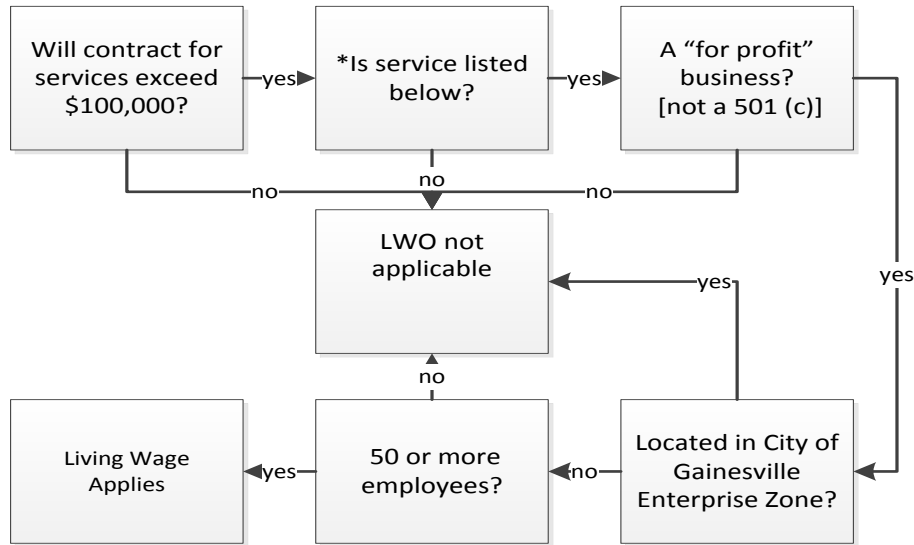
Will contract for services exceed $100,000?

yes

*Is service listed below?

yes

A “for profit” business? [not a 501 (c)]

no

no

no

LWO not applicable

yes

yes

no

Living Wage Applies

yes

50 or more employees?

no

Located in City of Gainesville Enterprise Zone?